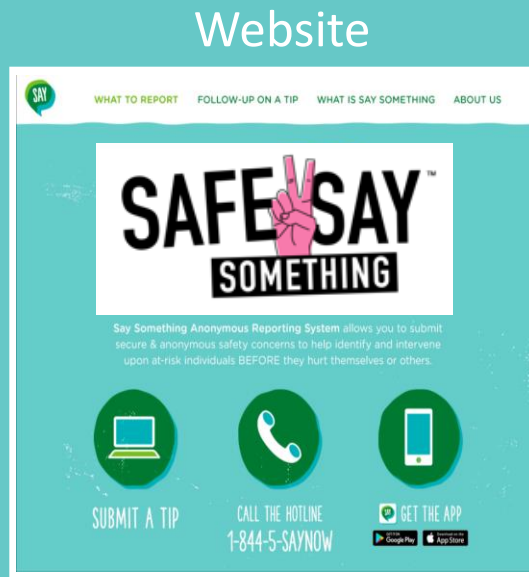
Website

SAY

WHAT TO REPORT FOLLOW-UP ON A TIP WHAT IS SAY SOMETHING ABOUT US

SAFE SAY™
SOMETHING

Say Something Anonymous Reporting System allows you to submit secure & anonymous safety concerns to help identify and intervene upon at-risk individuals BEFORE they hurt themselves or others.

SUBMIT A TIP

CALL THE HOTLINE
1-844-5-SAYNOW

GET THE APP
GET IT ON Google Play
Download on the App Store